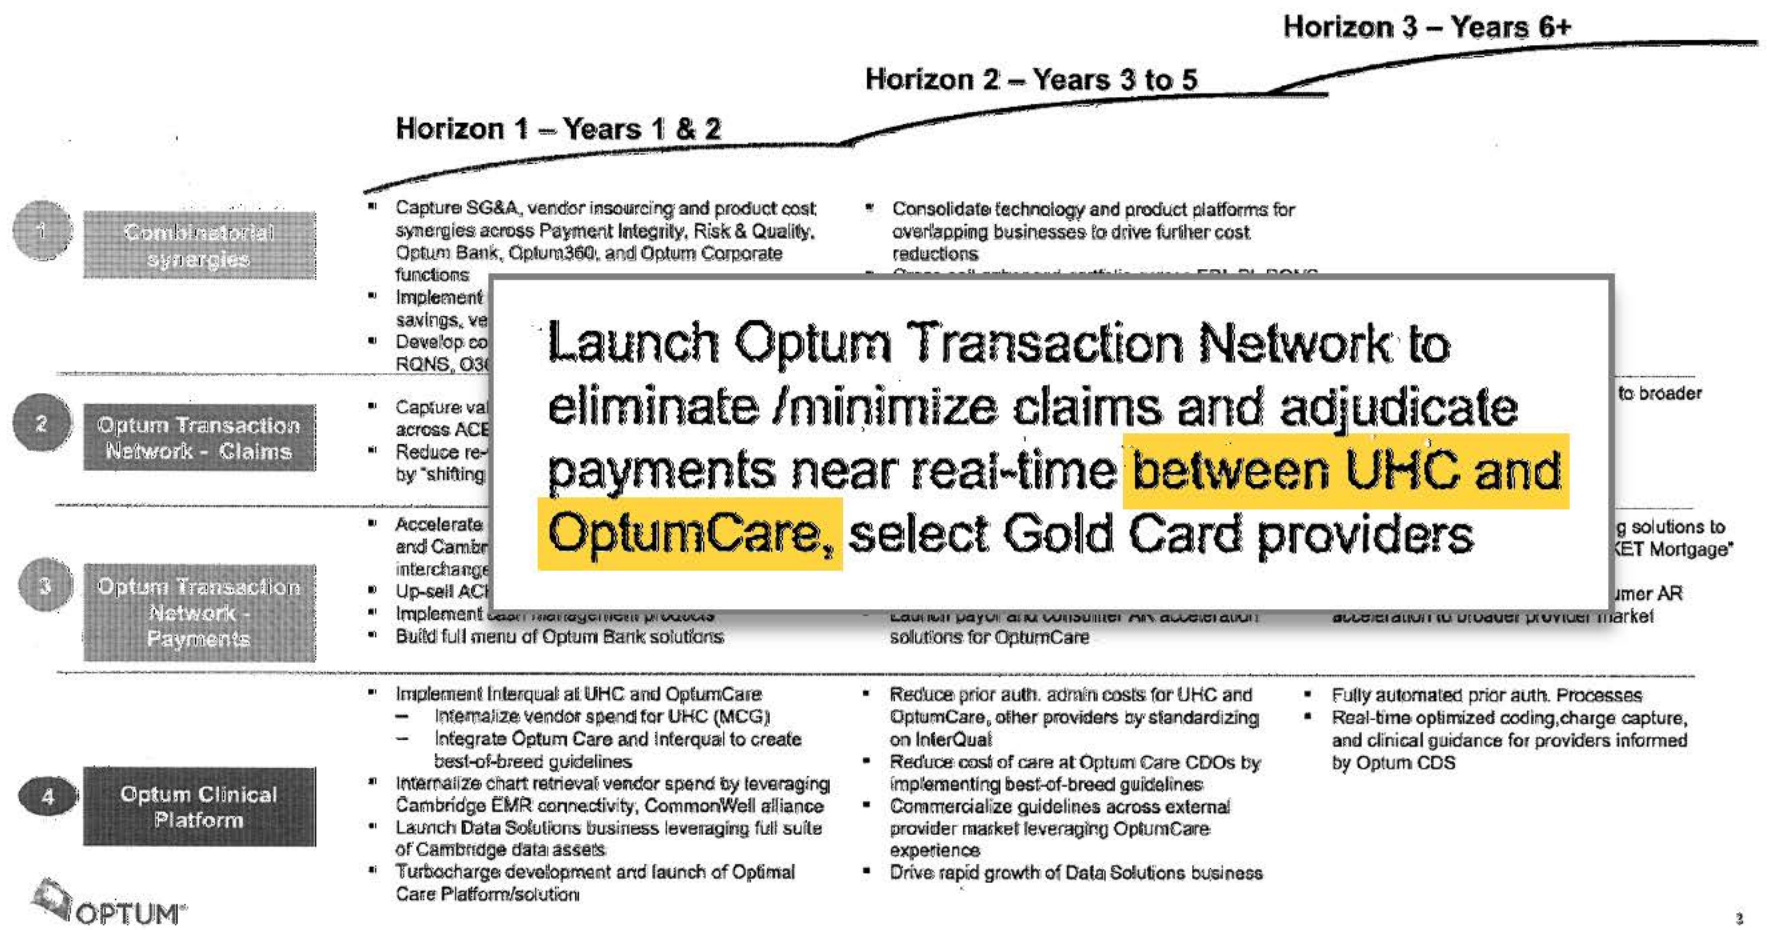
Horizon 3 – Years 6+

Horizon 2 – Years 3 to 5

Horizon 1 – Years 1 & 2

1 Combinatorial synergies

▪ Capture SG&A, vendor insourcing and product cost synergies across Payment Integrity, Risk & Quality, Optum Bank, Optum360, and Optum Corporate functions
▪ Implement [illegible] savings, ve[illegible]
▪ Develop co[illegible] RQNS, O3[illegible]

▪ Consolidate technology and product platforms for overlapping businesses to drive further cost reductions

2 Optum Transaction Network - Claims

▪ Capture va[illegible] across ACE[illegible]
▪ Reduce re-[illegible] by "shifting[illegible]

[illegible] to broader

3 Optum Transaction Network - Payments

▪ Accelerate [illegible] and Cambr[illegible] interchange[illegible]
▪ Up-sell AC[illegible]
▪ Implement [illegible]
▪ Build full menu of Optum Bank solutions

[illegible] solutions for OptumCare

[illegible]g solutions to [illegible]ET Mortgage"
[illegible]umer AR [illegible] to broader provider market

Launch Optum Transaction Network to eliminate /minimize claims and adjudicate payments near real-time between UHC and OptumCare, select Gold Card providers

4 Optum Clinical Platform

▪ Implement Interqual at UHC and OptumCare
– Internalize vendor spend for UHC (MCG)
– Integrate Optum Care and Interqual to create best-of-breed guidelines
▪ Internalize chart retrieval vendor spend by leveraging Cambridge EMR connectivity, CommonWell alliance
▪ Launch Data Solutions business leveraging full suite of Cambridge data assets
▪ Turbocharge development and launch of Optimal Care Platform/solution

▪ Reduce prior auth. admin costs for UHC and OptumCare, other providers by standardizing on InterQual
▪ Reduce cost of care at Optum Care CDOs by implementing best-of-breed guidelines
▪ Commercialize guidelines across external provider market leveraging OptumCare experience
▪ Drive rapid growth of Data Solutions business

▪ Fully automated prior auth. Processes
▪ Real-time optimized coding,charge capture, and clinical guidance for providers informed by Optum CDS

OPTUM

3